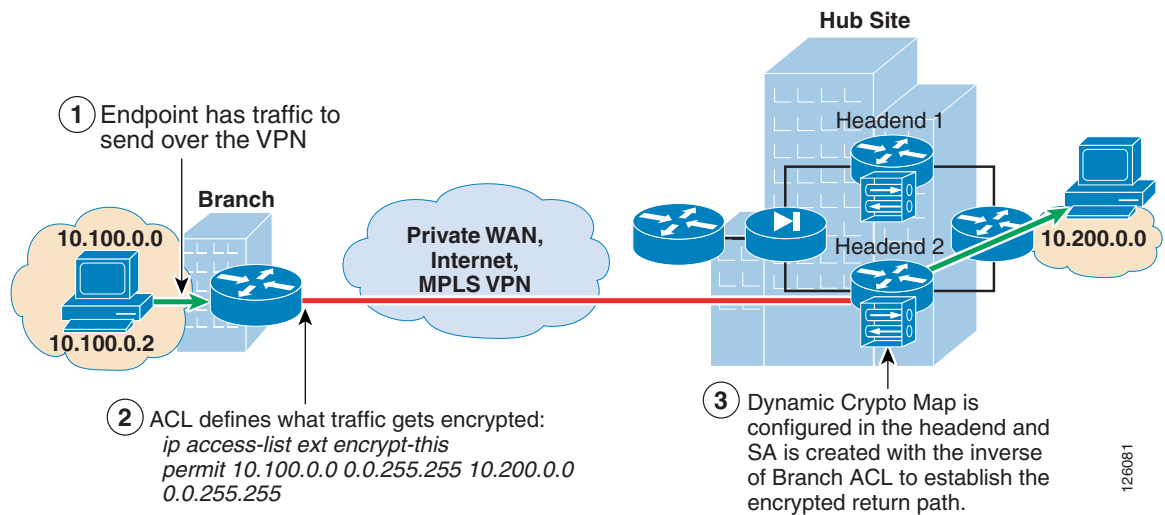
Hub Site

1 Endpoint has traffic to send over the VPN

Headend 1

Branch

10.100.0.0

Private WAN, Internet, MPLS VPN

Headend 2

10.200.0.0

10.100.0.2

2 ACL defines what traffic gets encrypted:
*ip access-list ext encrypt-this*
*permit 10.100.0.0 0.0.255.255 10.200.0.0 0.0.255.255*

3 Dynamic Crypto Map is configured in the headend and SA is created with the inverse of Branch ACL to establish the encrypted return path.

126081